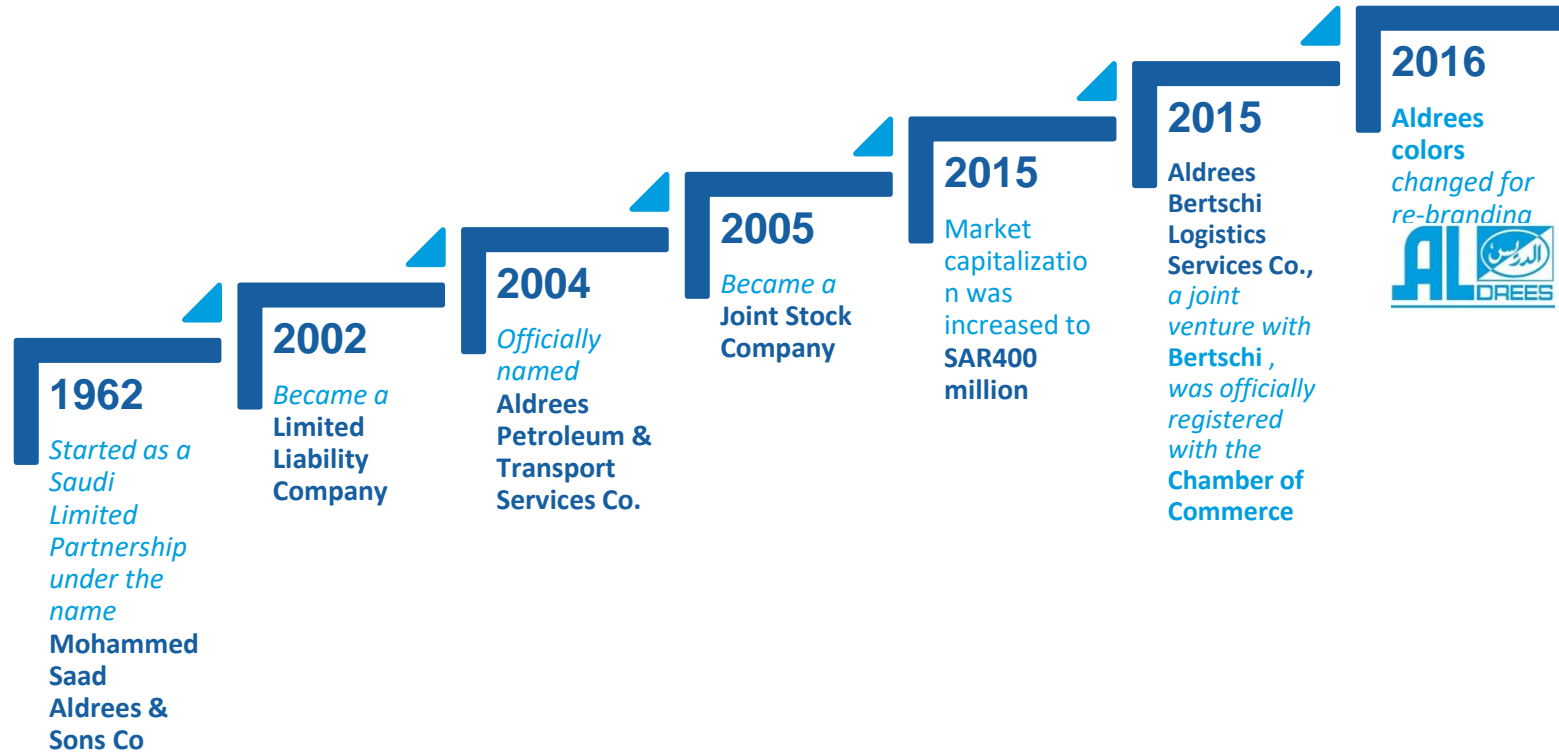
1962

Started as a Saudi Limited Partnership under the name Mohammed Saad Aldrees & Sons Co

2002

Became a Limited Liability Company

2004

Officially named Aldrees Petroleum & Transport Services Co.

2005

Became a Joint Stock Company

2015

Market capitalizatio n was increased to SAR400 million

2015

Aldrees Bertschi Logistics Services Co., a joint venture with Bertschi , was officially registered with the Chamber of Commerce

2016

Aldrees colors changed for re-branding

AL الدريس DREES